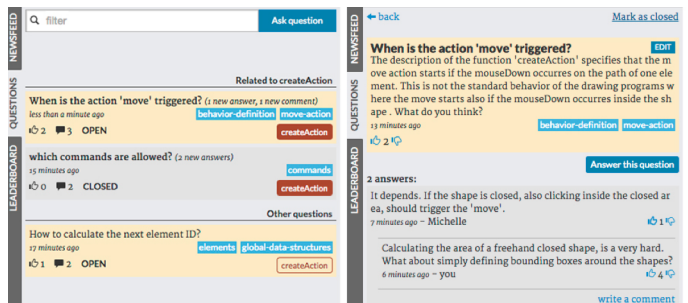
NEWSFEED
QUESTIONS
LEADERBOARD

filter
Ask question

Related to createAction

When is the action 'move' triggered? (1 new answer, 1 new comment)
less than a minute ago
behavior-definition move-action
2 3 OPEN
createAction

which commands are allowed? (2 new answers)
15 minutes ago
commands
0 2 CLOSED
createAction

Other questions

How to calculate the next element ID?
17 minutes ago
elements global-data-structures
1 2 OPEN
createAction

NEWSFEED
QUESTIONS
LEADERBOARD

back
Mark as closed

When is the action 'move' triggered?
EDIT
The description of the function 'createAction' specifies that the move action starts if the mouseDown occurres on the path of one element. This is not the standard behavior of the drawing programs where the move starts also if the mouseDown occurres inside the shape . What do you think?
13 minutes ago
behavior-definition move-action
2 0

Answer this question

2 answers:

It depends. If the shape is closed, also clicking inside the closed area, should trigger the 'move'.
7 minutes ago – Michelle
1

Calculating the area of a freehand closed shape, is a very hard. What about simply defining bounding boxes around the shapes?
6 minutes ago – you
4

write a comment